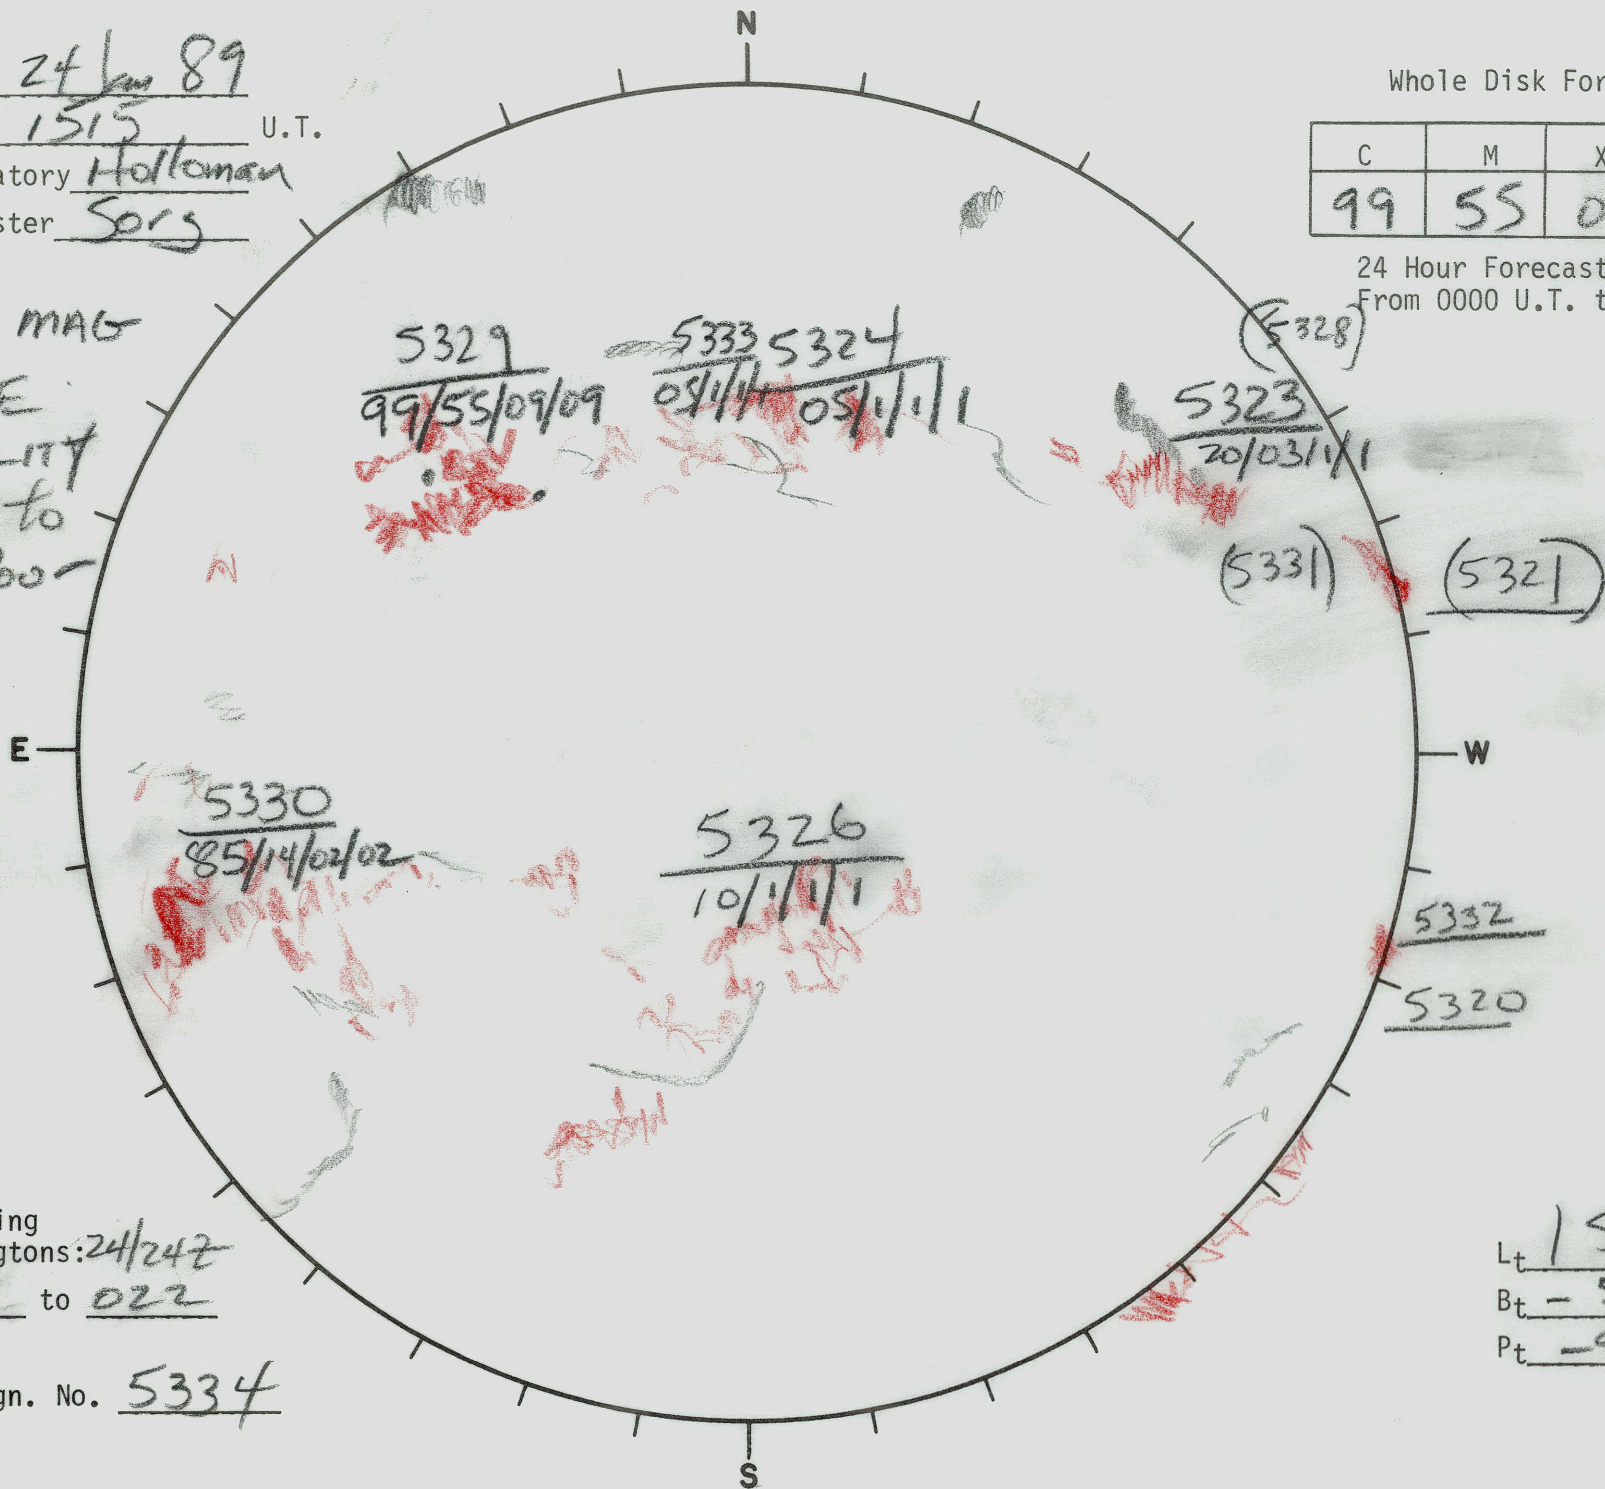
24 Jan 89
1515 U.T.
atory Holloman
ster Sorg

MAG
E
ITY
to
oor

N
Whole Disk For

| C | M | X |
|---|---|---|
| 99 | 55 | 0 |

24 Hour Forecast
From 0000 U.T. t

5329
99/55/09/09

5333
05/1/1/1

5324
05/1/1/1

(5328)

5323
20/03/1/1

(5331)

(5321)

E

W

5330
85/14/02/02

5326
10/1/1/1

5332

5320

ing
gtons: 24/242
to 022

gn. No. 5334

$L_t$ 1
$B_t$ –
$P_t$ –

S